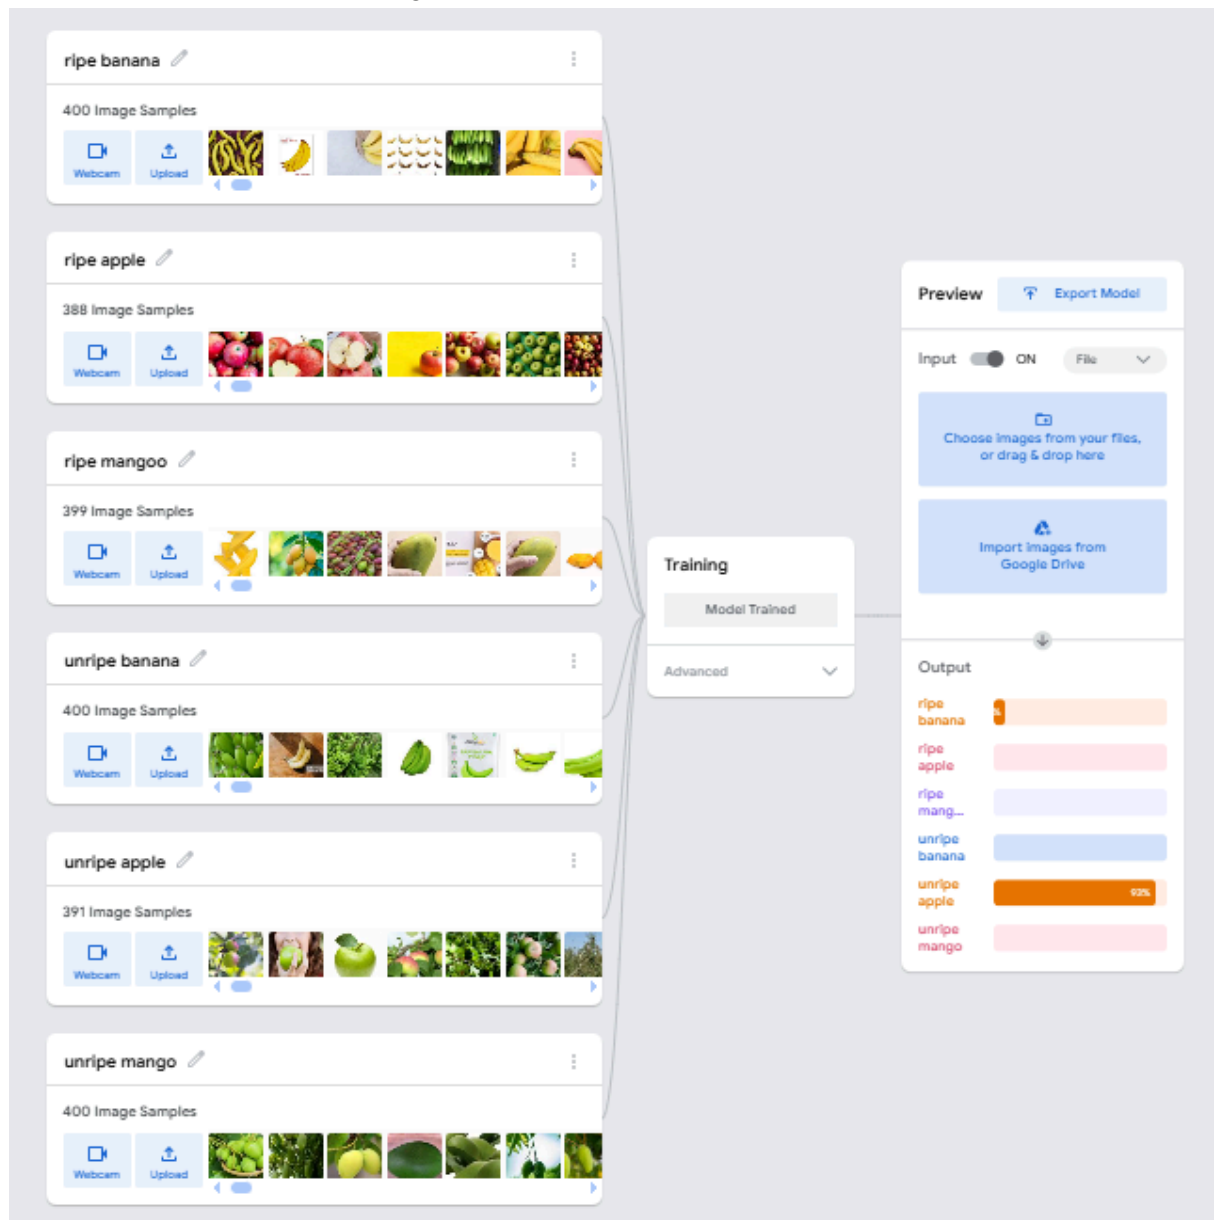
ripe banana

400 Image Samples

Webcam Upload

ripe apple

388 Image Samples

Webcam Upload

ripe mangoo

399 Image Samples

Webcam Upload

unripe banana

400 Image Samples

Webcam Upload

unripe apple

391 Image Samples

Webcam Upload

unripe mango

400 Image Samples

Webcam Upload

Training

Model Trained

Advanced

Preview

Export Model

Input ON File

Choose images from your files, or drag & drop here

Import images from Google Drive

Output

ripe banana

ripe apple

ripe mang...

unripe banana

unripe apple 93%

unripe mango